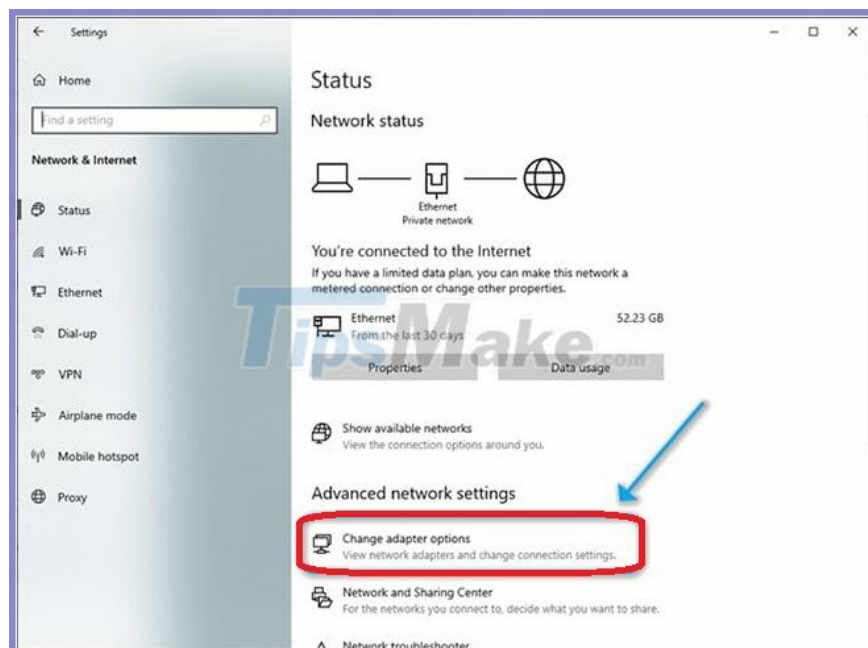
Settings

Home

Find a setting

Network & Internet

Status

Wi-Fi

Ethernet

Dial-up

VPN

Airplane mode

Mobile hotspot

Proxy

Status

Network status

Ethernet
Private network

You're connected to the Internet

If you have a limited data plan, you can make this network a metered connection or change other properties.

Ethernet
From the last 30 days

52.23 GB

Properties

Data usage

TipsMake.com

Show available networks
View the connection options around you.

Advanced network settings

Change adapter options
View network adapters and change connection settings.

Network and Sharing Center
For the networks you connect to, decide what you want to share.

Network troubleshooter